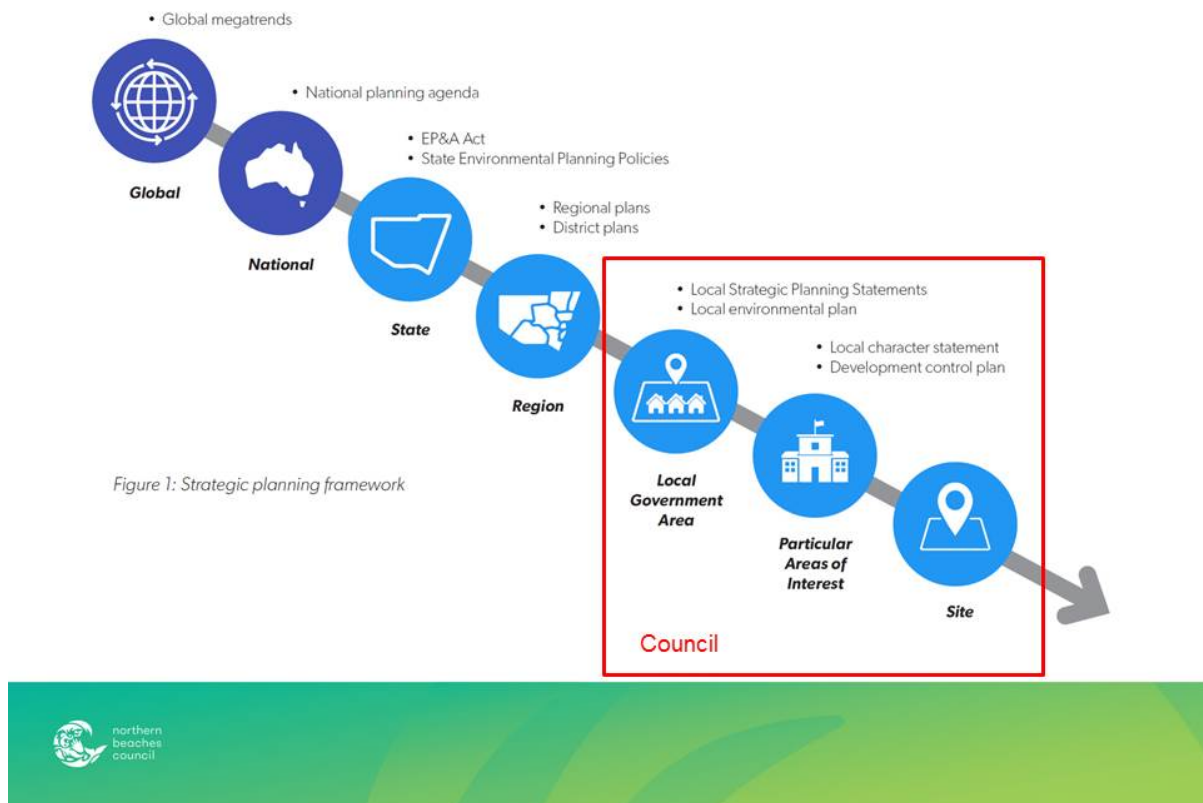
• Global megatrends

Global

• National planning agenda

National

• EP&A Act
• State Environmental Planning Policies

State

• Regional plans
• District plans

Region

• Local Strategic Planning Statements
• Local environmental plan

Local Government Area

• Local character statement
• Development control plan

Particular Areas of Interest

Site

Council

Figure 1: Strategic planning framework

northern beaches council